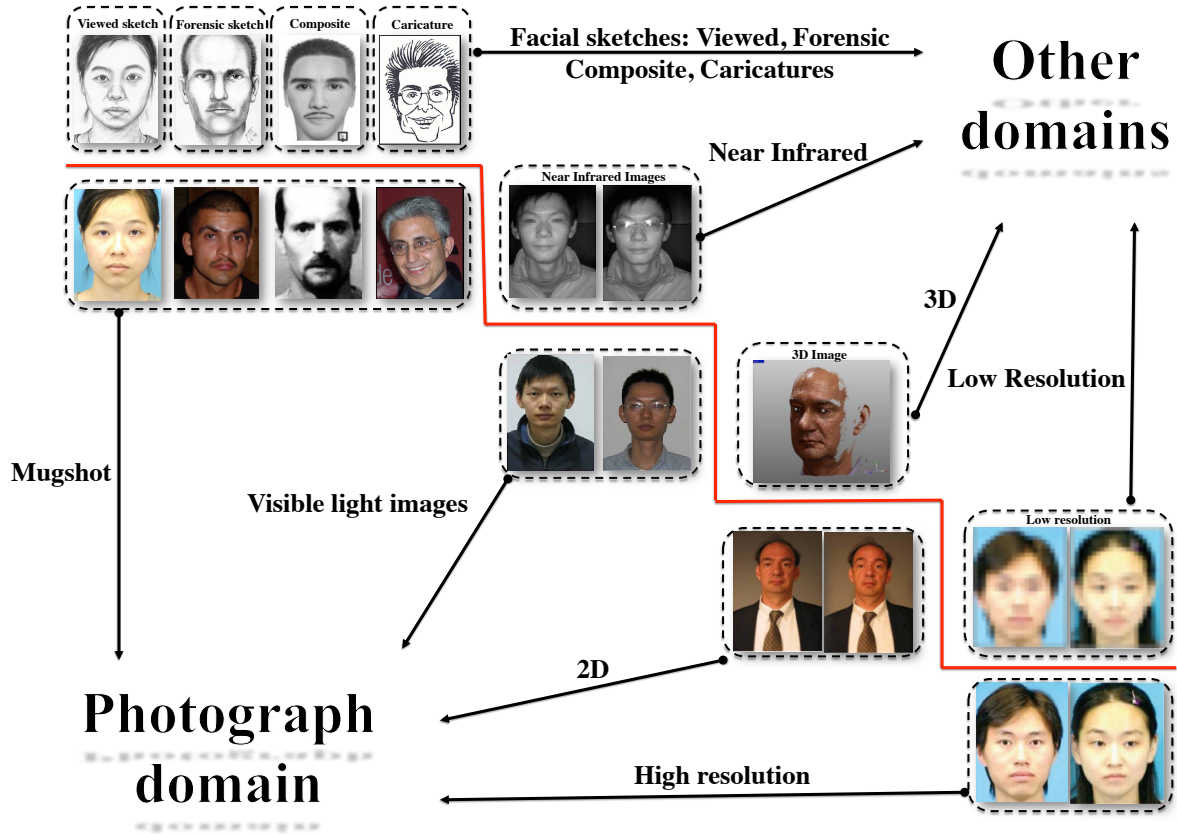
Viewed sketch
Forensic sketch
Composite
Caricature

Facial sketches: Viewed, Forensic Composite, Caricatures

Other domains

Near Infrared

Near Infrared Images

3D

3D Image

Low Resolution

Mugshot

Visible light images

Low resolution

2D

Photograph domain

High resolution